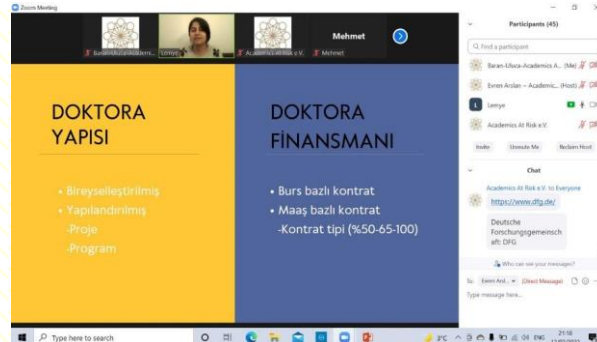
Zoom Meeting

Baran-Ulusu-Academics... Lemye Academics At Risk e.V. Mehmet

Mehmet

DOKTORA YAPISI

• Bireyselleştirilmiş
• Yapılandırılmış
-Proje
-Program

DOKTORA FİNANSMANI

• Burs bazlı kontrat
• Maaş bazlı kontrat
-Kontrat tipi (%50-65-100)

Participants (45)

Find a participant

Baran-Ulusu-Academics A... (Me)

Emeri Arslan – Academic... (Host)

Lemye

Academics At Risk e.V.

Invite Unmute Me Reclaim Host

Chat

Academics At Risk e.V. to Everyone

https://www.dfg.de/

Deutsche Forschungsgemeinschaft: DFG

Who can see your messages?

To: Emeri Ard... (Direct Message)

Type message here...

Type here to search

21:18